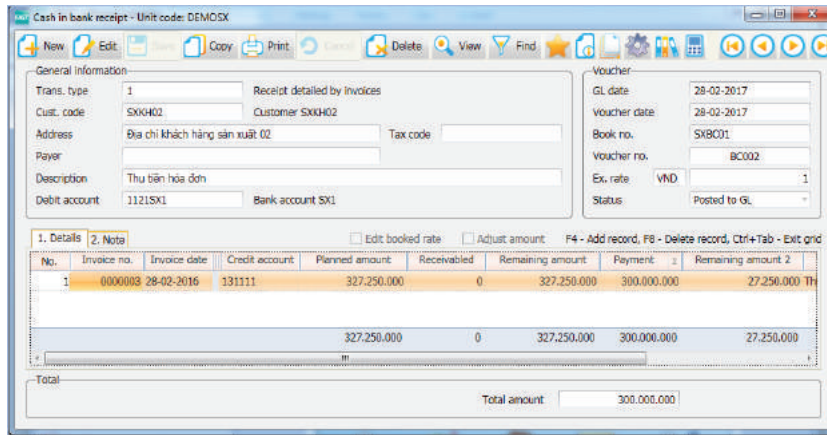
Cash in bank receipt - Unit code: DEMOSX

New Edit Save Copy Print Cancel Delete View Find

General information
Trans. type 1 Receipt detailed by invoices
Cust. code SXKH02 Customer SXKH02
Address Địa chỉ khách hàng sản xuất 02 Tax code
Payer
Description Thu tiền hóa đơn
Debit account 1121SX1 Bank account SX1

Voucher
GL date 28-02-2017
Voucher date 28-02-2017
Book no. SXBC01
Voucher no. BC002
Ex. rate VND 1
Status Posted to GL

1. Details 2. Note Edit booked rate Adjust amount F4 - Add record, F8 - Delete record, Ctrl+Tab - Exit grid

| No. | Invoice no. | Invoice date | Credit account | Planned amount | Receivabled | Remaining amount | Payment | Remaining amount 2 |
|---|---|---|---|---|---|---|---|---|
| 1 | 0000003 | 28-02-2016 | 131111 | 327.250.000 | 0 | 327.250.000 | 300.000.000 | 27.250.000 Th |
| | | | | 327.250.000 | 0 | 327.250.000 | 300.000.000 | 27.250.000 |

Total
Total amount 300.000.000